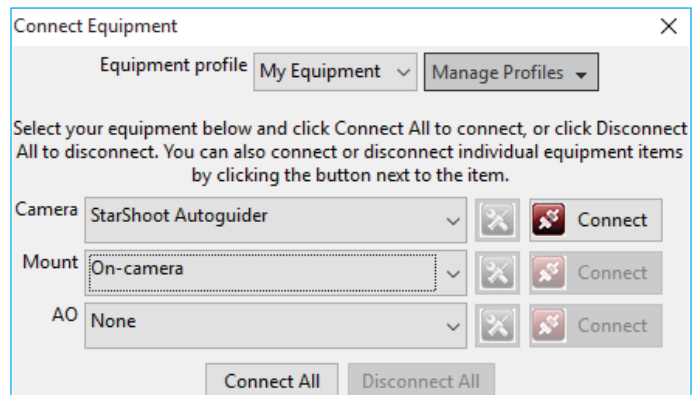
Connect Equipment

×

Equipment profile My Equipment Manage Profiles

Select your equipment below and click Connect All to connect, or click Disconnect All to disconnect. You can also connect or disconnect individual equipment items by clicking the button next to the item.

Camera StarShoot Autoguider Connect

Mount On-camera Connect

AO None Connect

Connect All Disconnect All